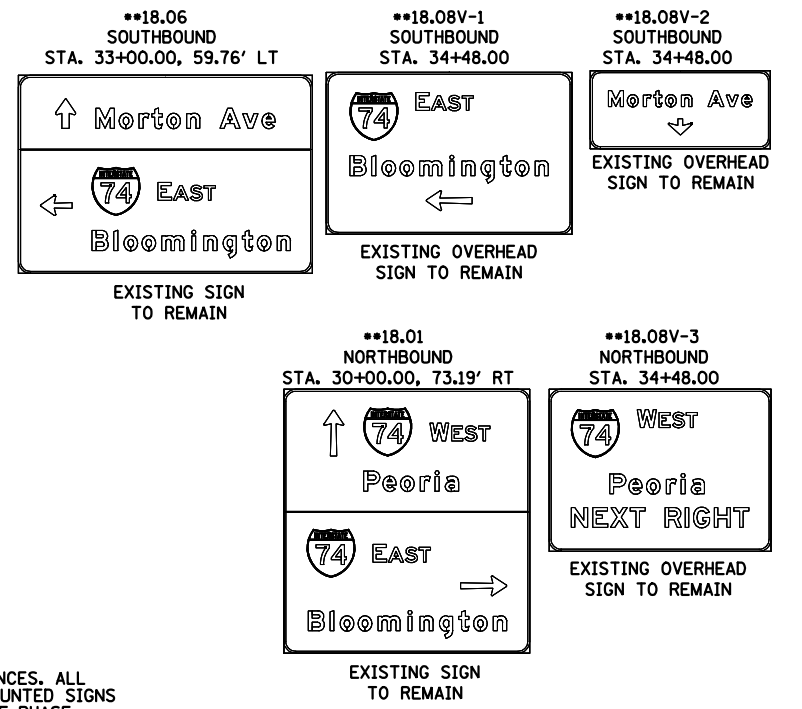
**18.06
SOUTHBOUND
STA. 33+00.00, 59.76' LT

Morton Ave

74 EAST

Bloomington

EXISTING SIGN
TO REMAIN

**18.08V-1
SOUTHBOUND
STA. 34+48.00

74 EAST

Bloomington

EXISTING OVERHEAD
SIGN TO REMAIN

**18.08V-2
SOUTHBOUND
STA. 34+48.00

Morton Ave

EXISTING OVERHEAD
SIGN TO REMAIN

**18.01
NORTHBOUND
STA. 30+00.00, 73.19' RT

74 WEST

Peoria

74 EAST

Bloomington

EXISTING SIGN
TO REMAIN

**18.08V-3
NORTHBOUND
STA. 34+48.00

74 WEST

Peoria
NEXT RIGHT

EXISTING OVERHEAD
SIGN TO REMAIN

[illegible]NCES. ALL
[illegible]UNTED SIGNS
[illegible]